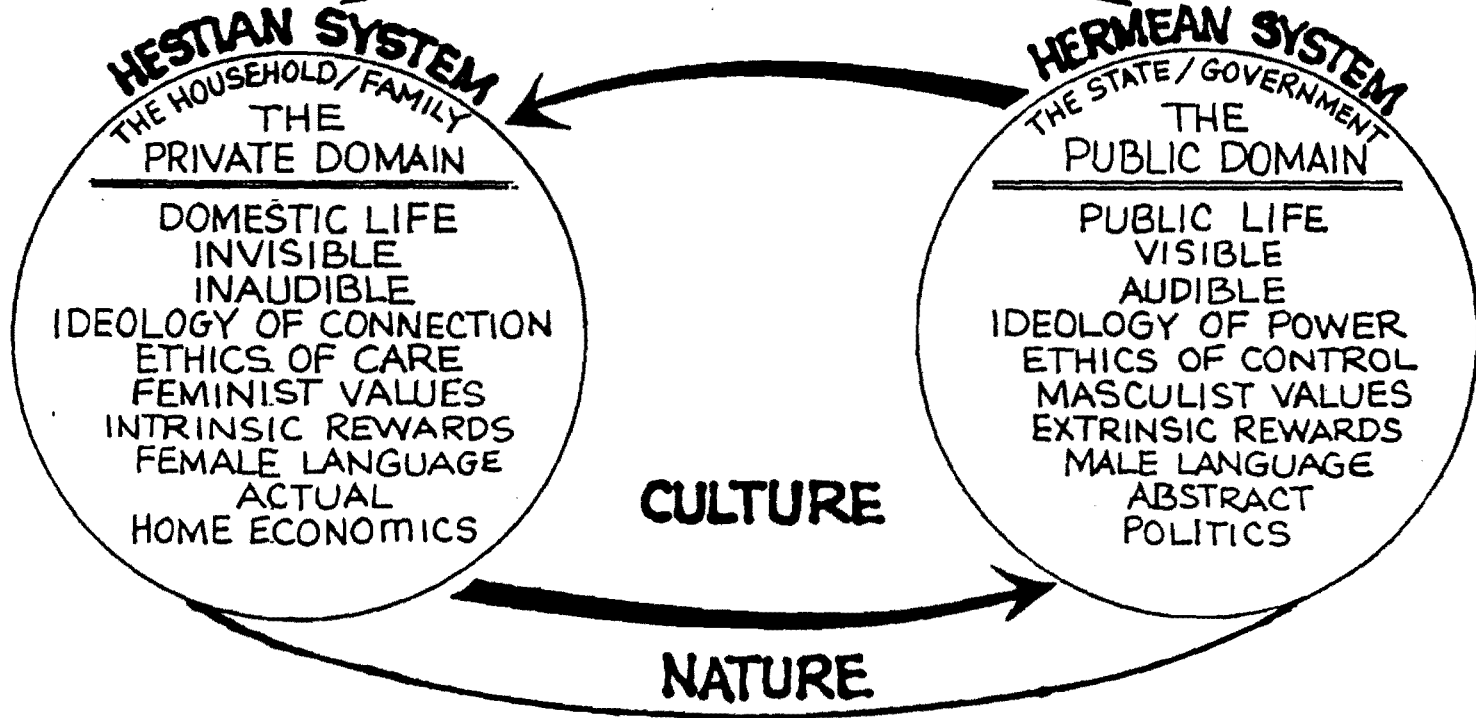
HESTIAN SYSTEM
THE HOUSEHOLD/FAMILY
THE
PRIVATE DOMAIN

DOMESTIC LIFE
INVISIBLE
INAUDIBLE
IDEOLOGY OF CONNECTION
ETHICS OF CARE
FEMINIST VALUES
INTRINSIC REWARDS
FEMALE LANGUAGE
ACTUAL
HOME ECONOMICS

HERMEAN SYSTEM
THE STATE/GOVERNMENT
THE
PUBLIC DOMAIN

PUBLIC LIFE
VISIBLE
AUDIBLE
IDEOLOGY OF POWER
ETHICS OF CONTROL
MASCULIST VALUES
EXTRINSIC REWARDS
MALE LANGUAGE
ABSTRACT
POLITICS

CULTURE

NATURE